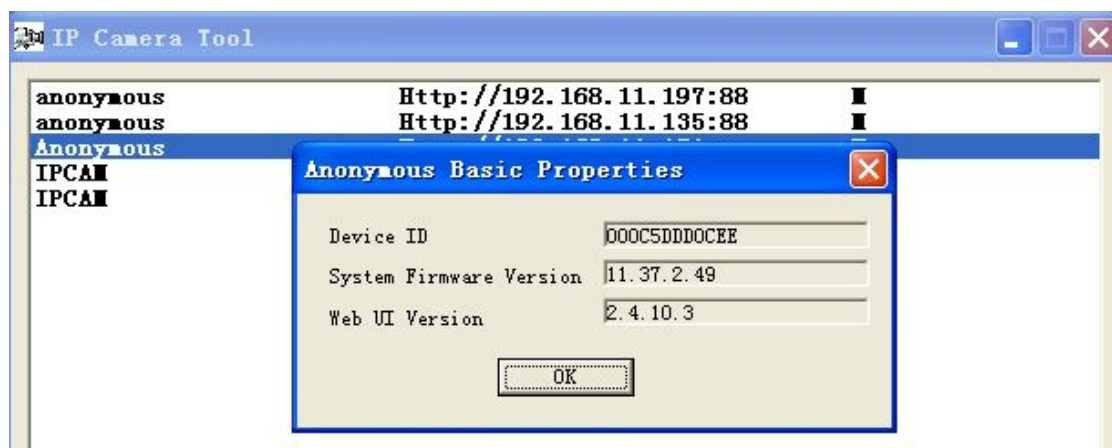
IP Camera Tool

anonymous Http://192.168.11.197:88
anonymous Http://192.168.11.135:88
Anonymous
IPCAM
IPCAM

Anonymous Basic Properties

Device ID 000C5DDD0CEE
System Firmware Version 11.37.2.49
Web UI Version 2.4.10.3

OK